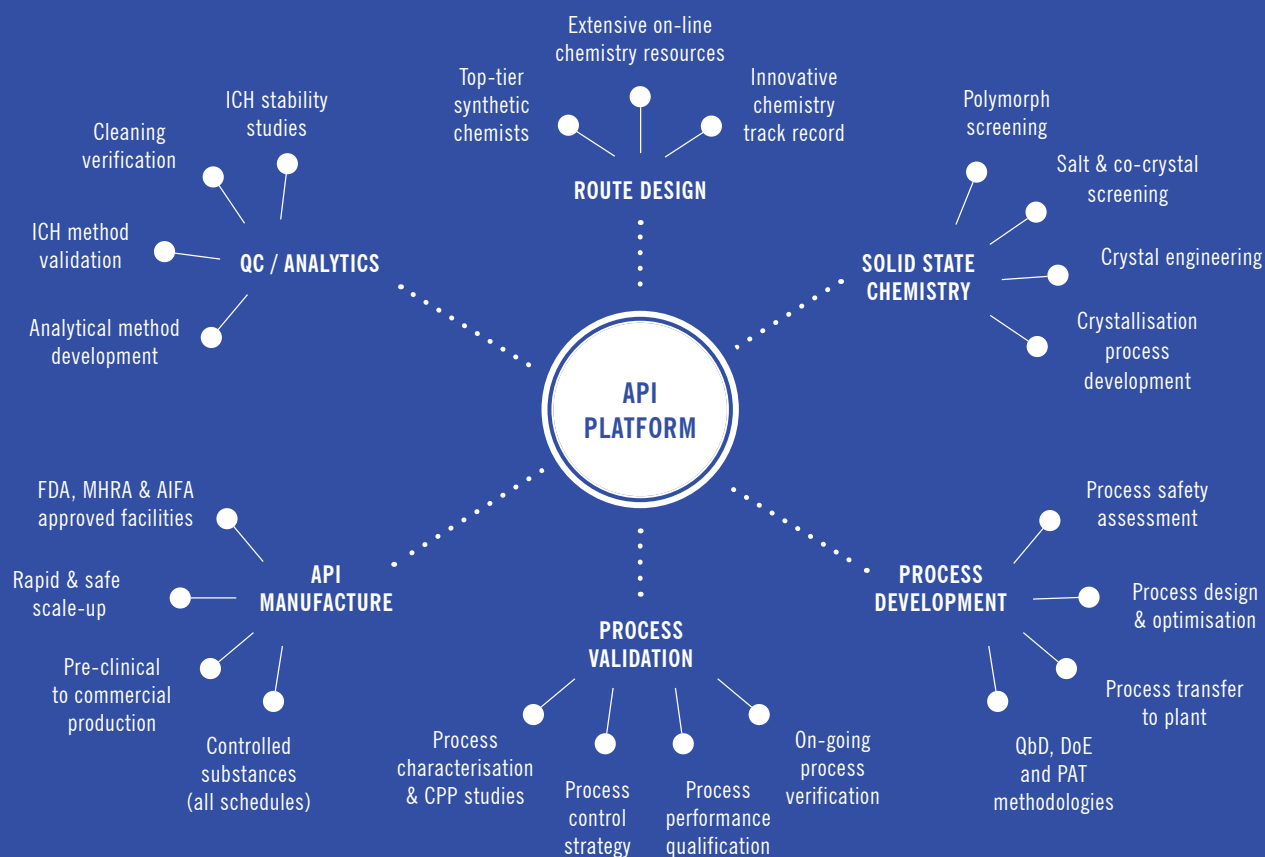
Extensive on-line chemistry resources

Top-tier synthetic chemists

Innovative chemistry track record

ROUTE DESIGN

ICH stability studies

Cleaning verification

ICH method validation

QC / ANALYTICS

Analytical method development

Polymorph screening

Salt & co-crystal screening

Crystal engineering

SOLID STATE CHEMISTRY

Crystallisation process development

API PLATFORM

FDA, MHRA & AIFA approved facilities

Rapid & safe scale-up

API MANUFACTURE

Pre-clinical to commercial production

Controlled substances (all schedules)

PROCESS VALIDATION

Process characterisation & CPP studies

Process control strategy

Process performance qualification

On-going process verification

Process safety assessment

PROCESS DEVELOPMENT

Process design & optimisation

Process transfer to plant

QbD, DoE and PAT methodologies